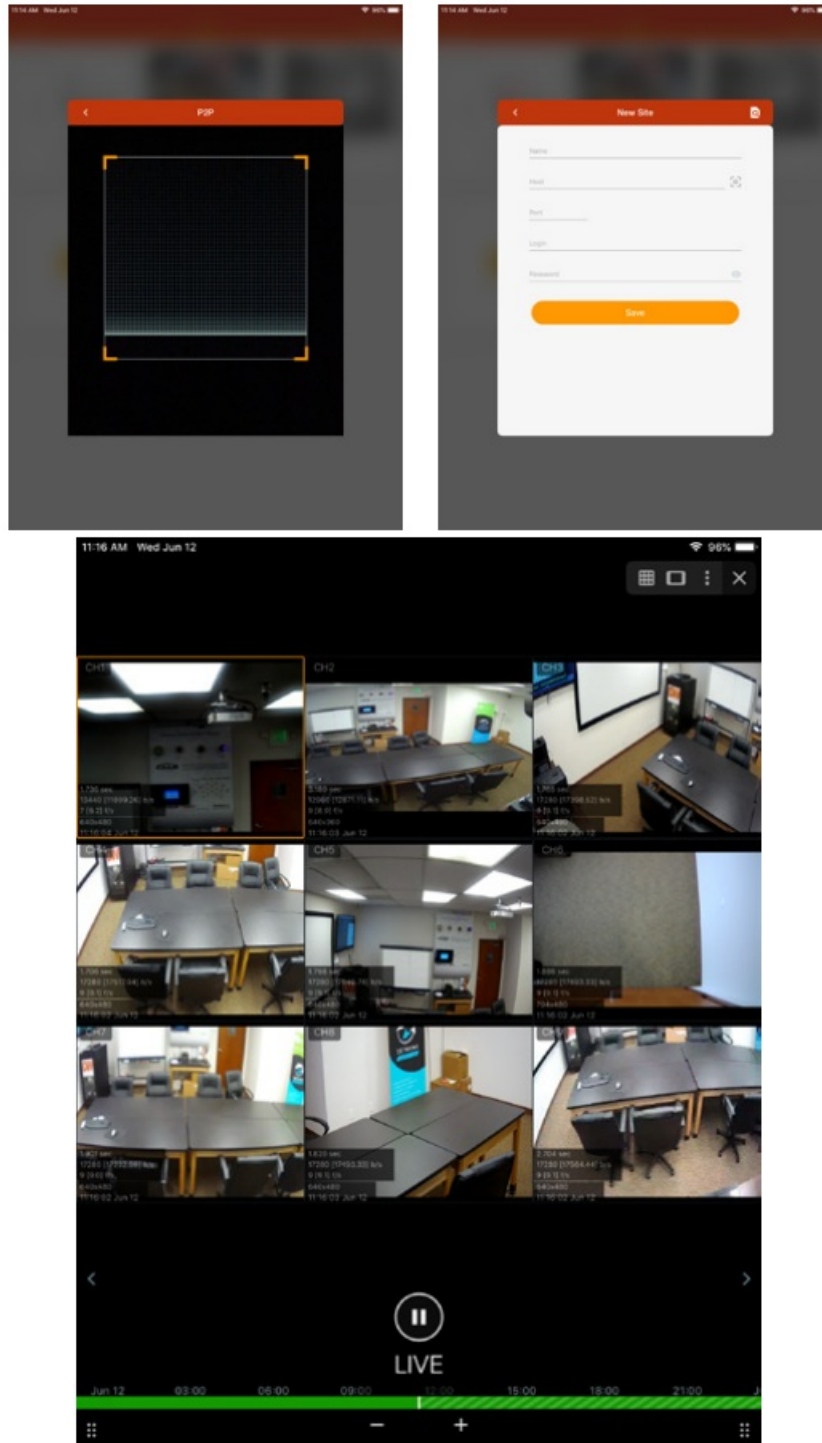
11:16 AM Wed Jun 12

P2P

11:16 AM Wed Jun 12

New Site

Name

Host

Port

Login

Password

Save

11:16 AM Wed Jun 12

96%

CH1

1.736 sec
10440 (11659.24) b/s
7 (6.2) f/s
640x480
11:16:04 Jun 12

CH2

3.180 sec
12080 (12871.71) b/s
9 (8.9) f/s
640x360
11:16:03 Jun 12

CH3

1.765 sec
17280 (17398.52) b/s
4 (3.1) f/s
640x480
11:16:02 Jun 12

CH4

1.705 sec
17280 (17511.04) b/s
9 (9.1) f/s
640x480
11:16:03 Jun 12

CH5

3.768 sec
17280 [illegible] b/s
9 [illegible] f/s
640x480
11:16:02 Jun 12

CH6

1.696 sec
46481 (57693.33) b/s
4 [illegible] f/s
704x480
11:16:02 Jun 12

CH7

1.401 sec
17280 (17732.56) b/s
9 (9.0) f/s
640x480
11:16:02 Jun 12

CH8

1.820 sec
17280 (17753.33) b/s
9 (9.1) f/s
640x480
11:16:03 Jun 12

2.704 sec
17280 (17564.44) b/s
9 (9.1) f/s
640x480
11:16:02 Jun 12

LIVE

Jun 12
03:00
06:00
09:00
12:00
15:00
18:00
21:00
J

−
+